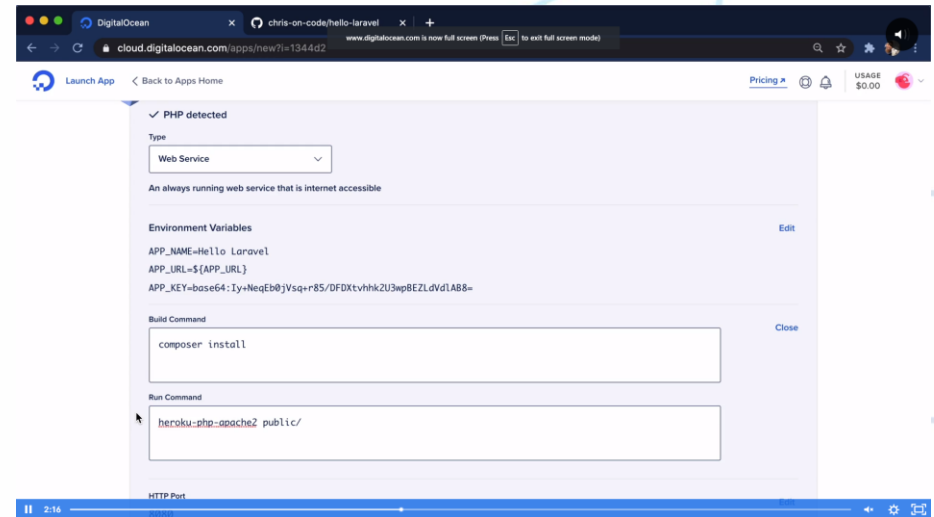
DigitalOcean
chris-on-code/hello-laravel
cloud.digitalocean.com/apps/new?i=1344d2
www.digitalocean.com is now full screen (Press Esc to exit full screen mode)

Launch App
Back to Apps Home
Pricing
USAGE
$0.00

PHP detected

Type

Web Service

An always running web service that is internet accessible

Environment Variables
Edit

APP_NAME=Hello Laravel
APP_URL=${APP_URL}
APP_KEY=base64:Iy+NeqEb0jVsq+r85/DFDXtvhhk2U3wpBEZLdVdlAB8=

Build Command
Close

composer install

Run Command

heroku-php-apache2 public/

HTTP Port

2:16